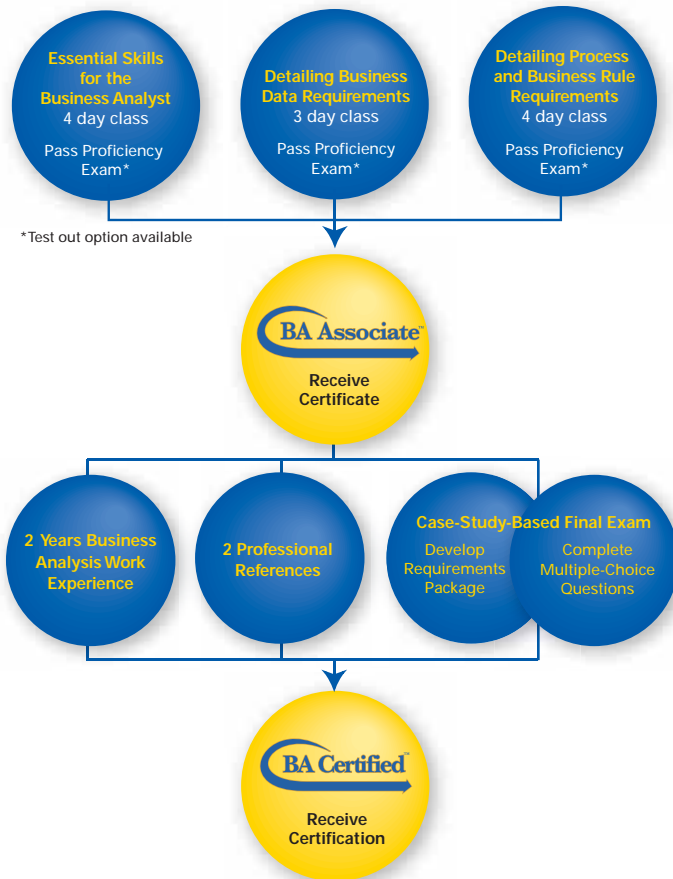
Essential Skills for the Business Analyst
4 day class

Pass Proficiency Exam*

Detailing Business Data Requirements
3 day class

Pass Proficiency Exam*

Detailing Process and Business Rule Requirements
4 day class

Pass Proficiency Exam*

*Test out option available

BA Associate™

Receive Certificate

2 Years Business Analysis Work Experience

2 Professional References

Case-Study-Based Final Exam

Develop Requirements Package

Complete Multiple-Choice Questions

BA Certified™

Receive Certification